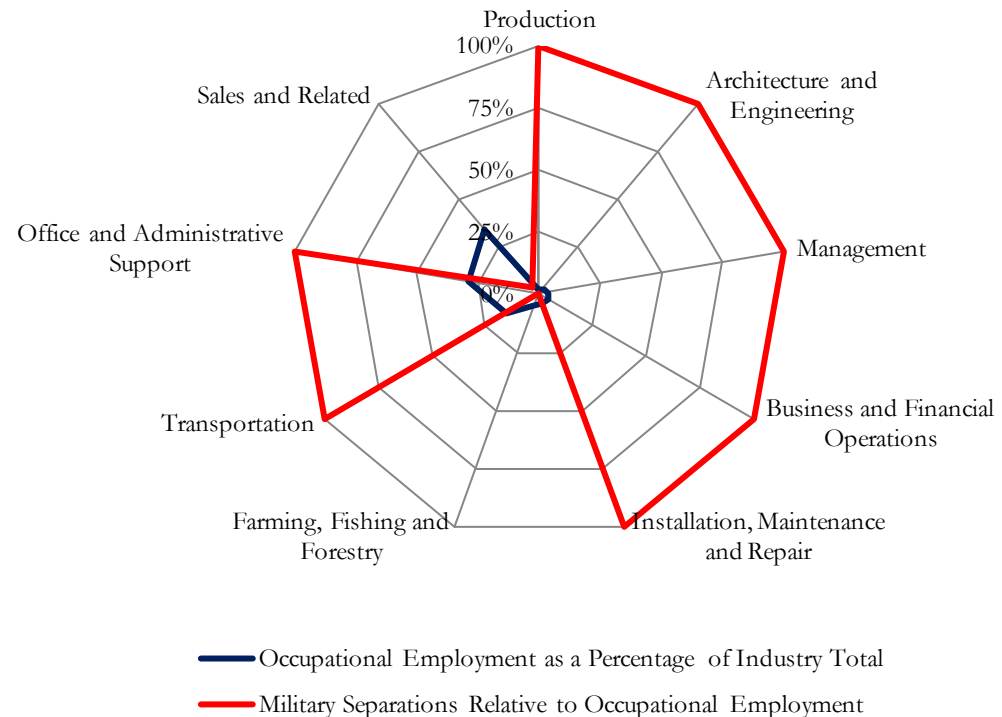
Production

100%

75%

50%

25%

0%

Architecture and Engineering

Management

Business and Financial Operations

Installation, Maintenance and Repair

Farming, Fishing and Forestry

Transportation

Office and Administrative Support

Sales and Related

Occupational Employment as a Percentage of Industry Total

Military Separations Relative to Occupational Employment